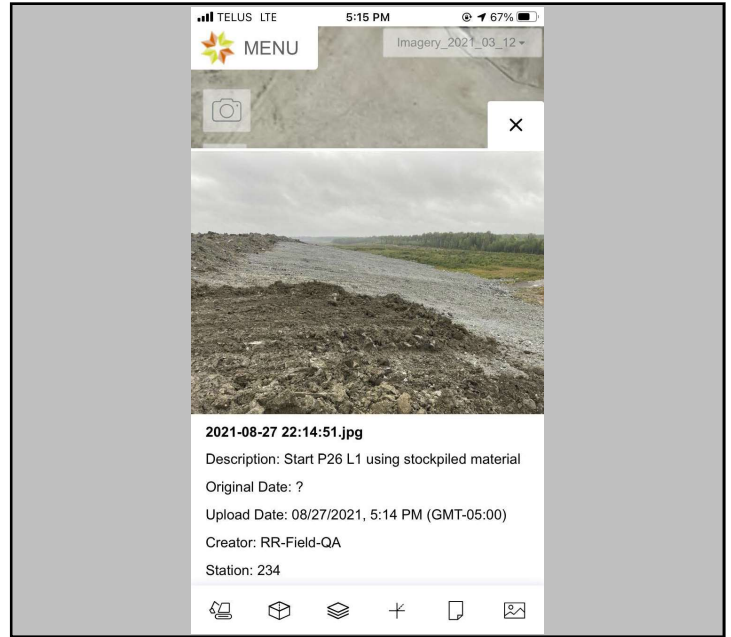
TELUS LTE 5:15 PM 67%

MENU

Imagery_2021_03_12

×

2021-08-27 22:14:51.jpg

Description: Start P26 L1 using stockpiled material

Original Date: ?

Upload Date: 08/27/2021, 5:14 PM (GMT-05:00)

Creator: RR-Field-QA

Station: 234